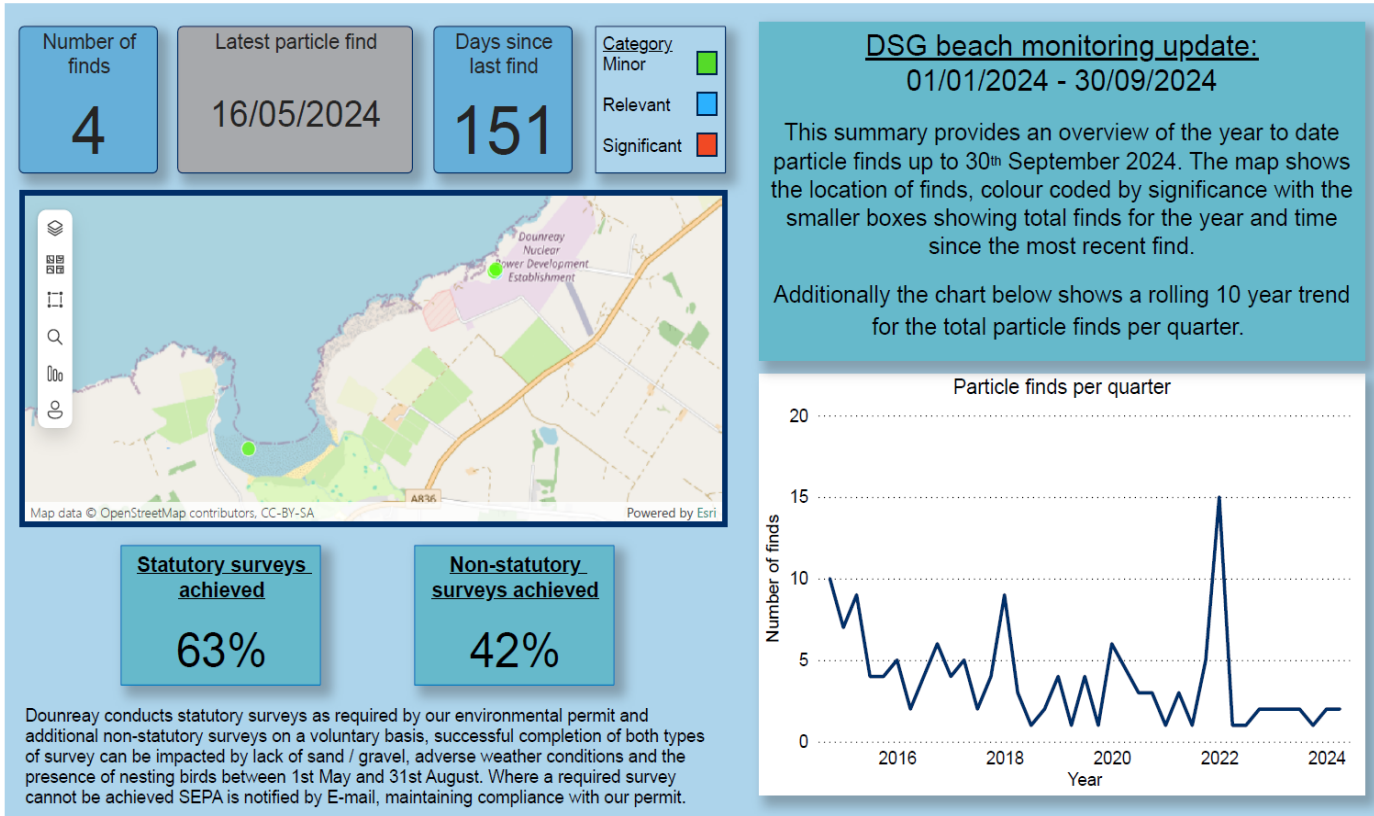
Number of finds

4

Latest particle find

16/05/2024

Days since last find

151

Category
Minor
Relevant
Significant

Dounreay Nuclear Power Development Establishment

A836

Map data © OpenStreetMap contributors, CC-BY-SA

Powered by Esri

Statutory surveys achieved

63%

Non-statutory surveys achieved

42%

Dounreay conducts statutory surveys as required by our environmental permit and additional non-statutory surveys on a voluntary basis, successful completion of both types of survey can be impacted by lack of sand / gravel, adverse weather conditions and the presence of nesting birds between 1st May and 31st August. Where a required survey cannot be achieved SEPA is notified by E-mail, maintaining compliance with our permit.

DSG beach monitoring update:
01/01/2024 - 30/09/2024

This summary provides an overview of the year to date particle finds up to 30th September 2024. The map shows the location of finds, colour coded by significance with the smaller boxes showing total finds for the year and time since the most recent find.

Additionally the chart below shows a rolling 10 year trend for the total particle finds per quarter.

Particle finds per quarter

Number of finds

20
15
10
5
0

2016
2018
2020
2022
2024

Year